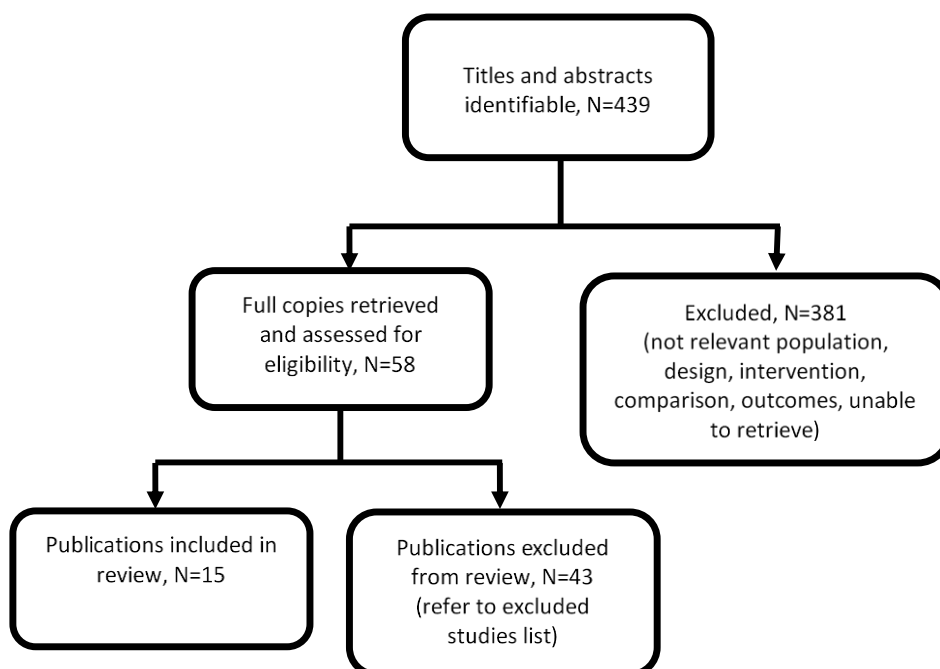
Titles and abstracts identifiable, N=439

Full copies retrieved and assessed for eligibility, N=58

Excluded, N=381 (not relevant population, design, intervention, comparison, outcomes, unable to retrieve)

Publications included in review, N=15

Publications excluded from review, N=43 (refer to excluded studies list)